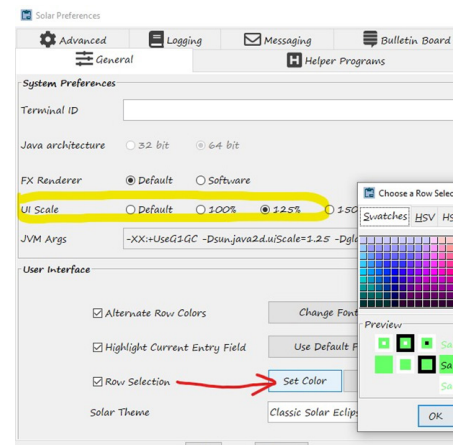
Solar Preferences

Advanced
Logging
Messaging
Bulletin Board
General
Helper Programs

System Preferences

Terminal ID

Java architecture
32 bit
64 bit

FX Renderer
Default
Software

UI Scale
Default
100%
125%
150

JVM Args
-XX:+UseG1GC -Dsun.java2d.uiScale=1.25 -Dgl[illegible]

User Interface

Alternate Row Colors
Change Font

Highlight Current Entry Field
Use Default F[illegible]

Row Selection
Set Color

Solar Theme
Classic Solar Eclips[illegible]

Choose a Row Selec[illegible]
Swatches
HSV
HS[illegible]

Preview
Sa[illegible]
Sa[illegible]
Sa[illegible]

OK